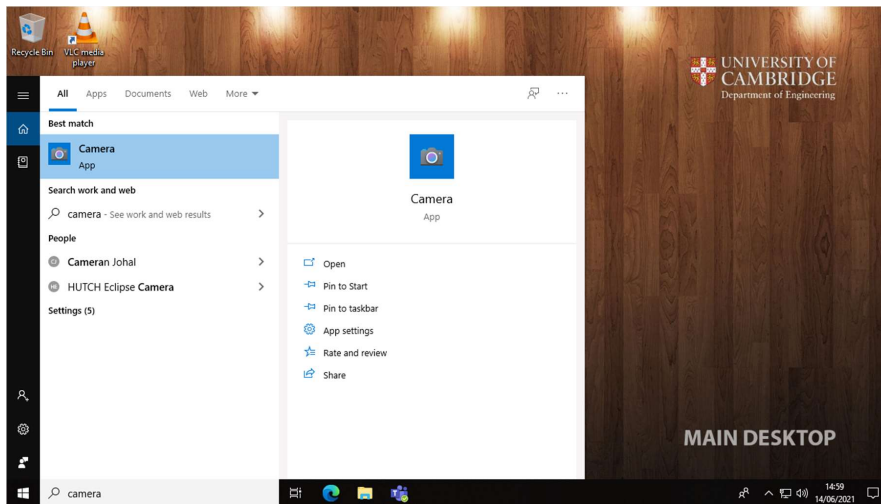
Recycle Bin

VLC media player

All Apps Documents Web More

Best match

Camera
App

Search work and web

camera - See work and web results

People

Cameran Johal

HUTCH Eclipse Camera

Settings (5)

Camera
App

Open
Pin to Start
Pin to taskbar
App settings
Rate and review
Share

UNIVERSITY OF CAMBRIDGE
Department of Engineering

MAIN DESKTOP

camera

14:59
14/06/2021